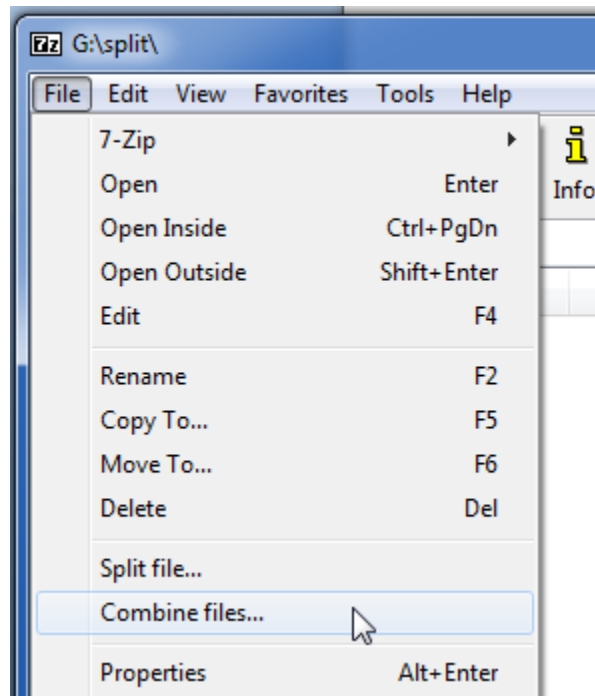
7z G:\split\

File Edit View Favorites Tools Help

7-Zip
Open Enter
Open Inside Ctrl+PgDn
Open Outside Shift+Enter
Edit F4
Rename F2
Copy To... F5
Move To... F6
Delete Del
Split file...
Combine files...
Properties Alt+Enter

Info